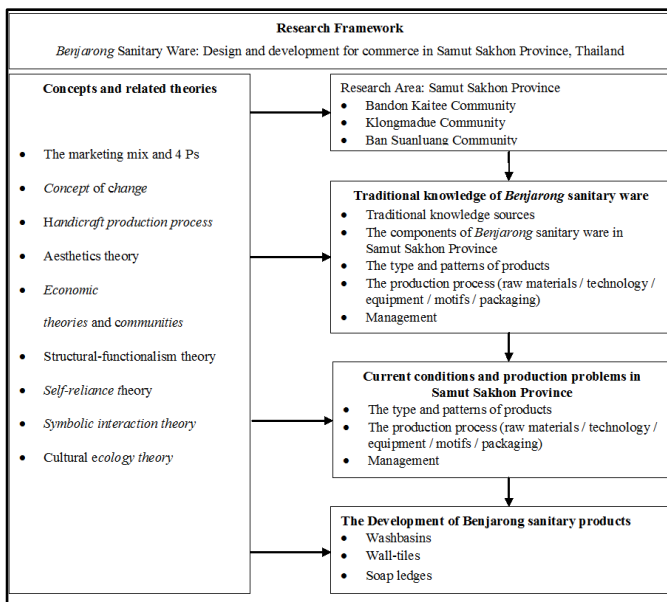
Research Framework

*Benjarong* Sanitary Ware: Design and development for commerce in Samut Sakhon Province, Thailand

Concepts and related theories

- The marketing mix and 4 Ps
- *Concept* of *change*
- *Handicraft production process*
- Aesthetics theory
- *Economic theories* and *communities*
- Structural-functionalism theory
- *Self-reliance t*heory
- *Symbolic interaction theory*
- Cultural e*cology theory*

Research Area: Samut Sakhon Province
- Bandon Kaitee Community
- Klongmadue Community
- Ban Suanluang Community

Traditional knowledge of *Benjarong* sanitary ware
- Traditional knowledge sources
- The components of *Benjarong* sanitary ware in Samut Sakhon Province
- The type and patterns of products
- The production process (raw materials / technology / equipment / motifs / packaging)
- Management

Current conditions and production problems in Samut Sakhon Province
- The type and patterns of products
- The production process (raw materials / technology / equipment / motifs / packaging)
- Management

The Development of Benjarong sanitary products
- Washbasins
- Wall-tiles
- Soap ledges